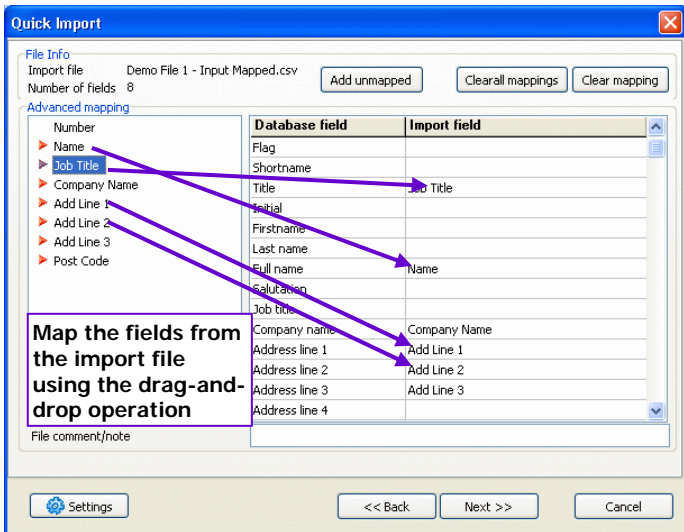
Quick Import

File Info
Import file Demo File 1 - Input Mapped.csv
Number of fields 8

Add unmapped

Clearall mappings

Clear mapping

Advanced mapping

Number
Name
Job Title
Company Name
Add Line 1
Add Line 2
Add Line 3
Post Code

| Database field | Import field |
|---|---|
| Flag | |
| Shortname | |
| Title | Job Title |
| Initial | |
| Firstname | |
| Last name | |
| Full name | Name |
| Salutation | |
| Job title | |
| Company name | Company Name |
| Address line 1 | Add Line 1 |
| Address line 2 | Add Line 2 |
| Address line 3 | Add Line 3 |
| Address line 4 | |

Map the fields from the import file using the drag-and-drop operation

File comment/note

Settings

<< Back

Next >>

Cancel